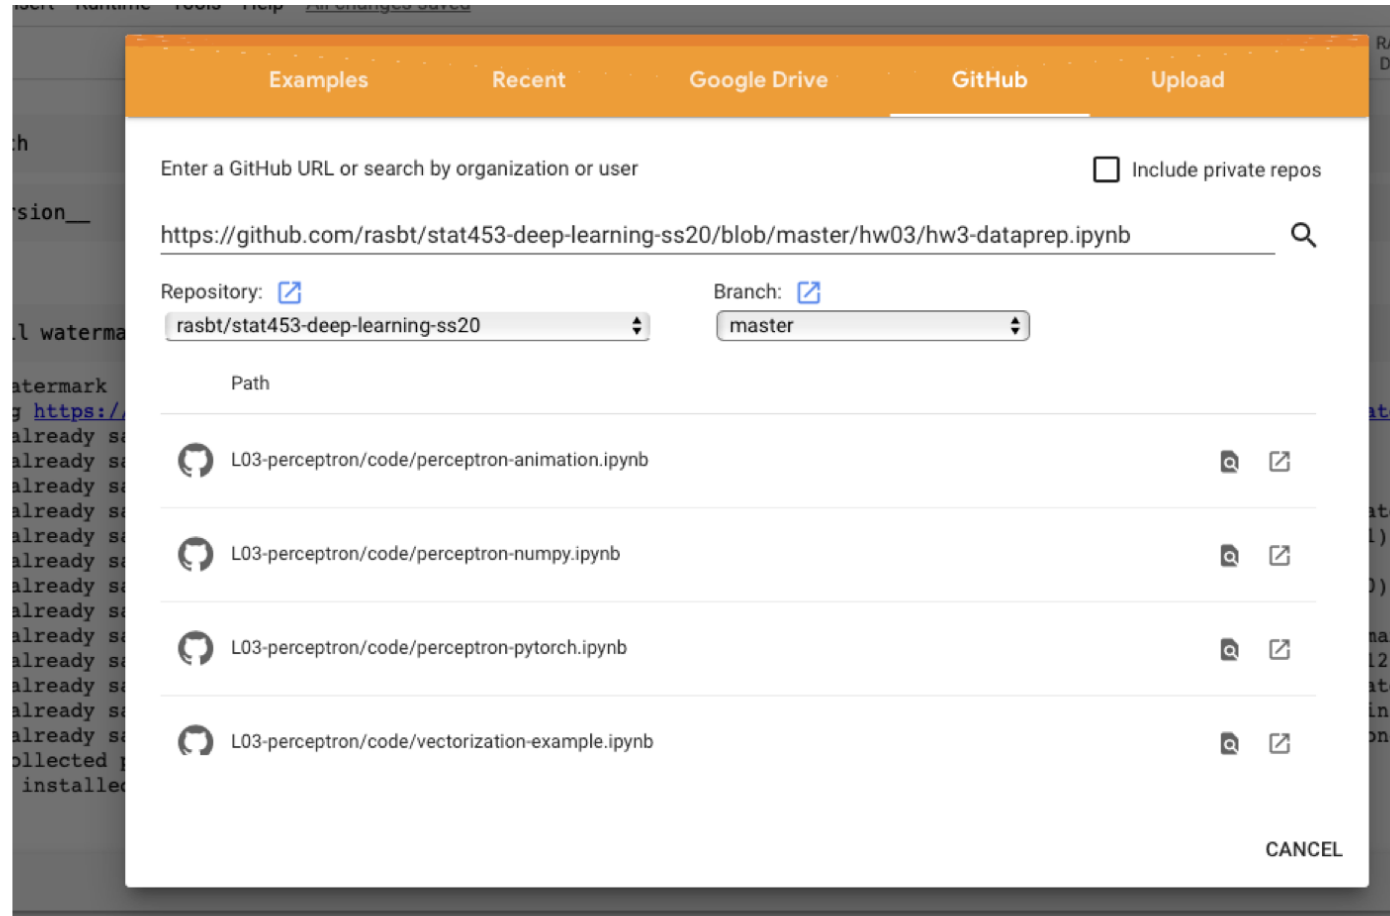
Examples Recent Google Drive GitHub Upload

Enter a GitHub URL or search by organization or user

Include private repos

https://github.com/rasbt/stat453-deep-learning-ss20/blob/master/hw03/hw3-dataprep.ipynb

Repository: rasbt/stat453-deep-learning-ss20

Branch: master

Path

L03-perceptron/code/perceptron-animation.ipynb

L03-perceptron/code/perceptron-numpy.ipynb

L03-perceptron/code/perceptron-pytorch.ipynb

L03-perceptron/code/vectorization-example.ipynb

CANCEL